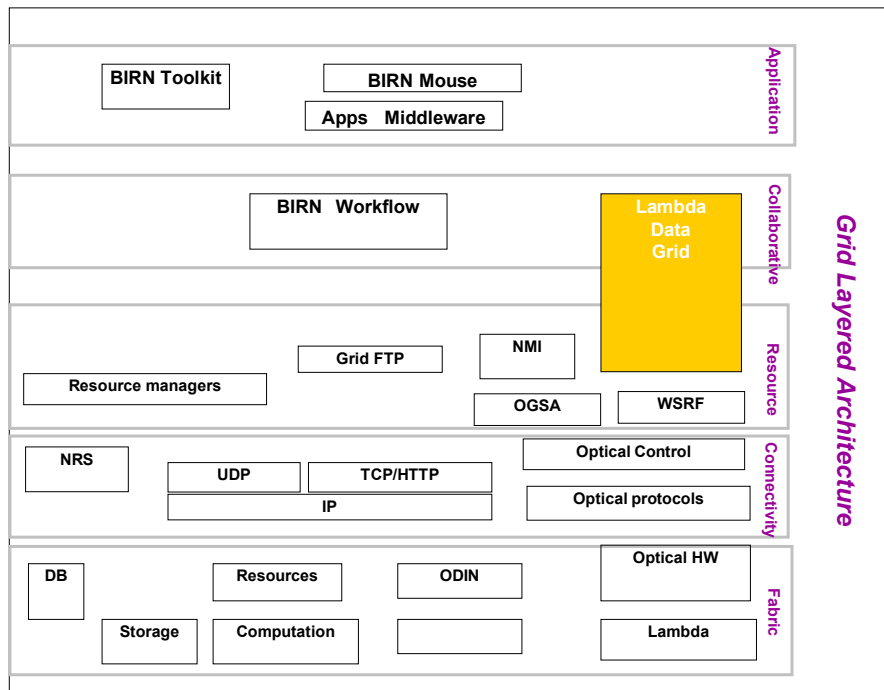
BIRN Toolkit

BIRN Mouse

Apps Middleware

Application

BIRN Workflow

Lambda Data Grid

Collaborative

Grid Layered Architecture

NMI

Grid FTP

Resource managers

OGSA

WSRF

Resource

NRS

UDP

TCP/HTTP

IP

Optical Control

Optical protocols

Connectivity

DB

Resources

ODIN

Optical HW

Storage

Computation

Lambda

Fabric